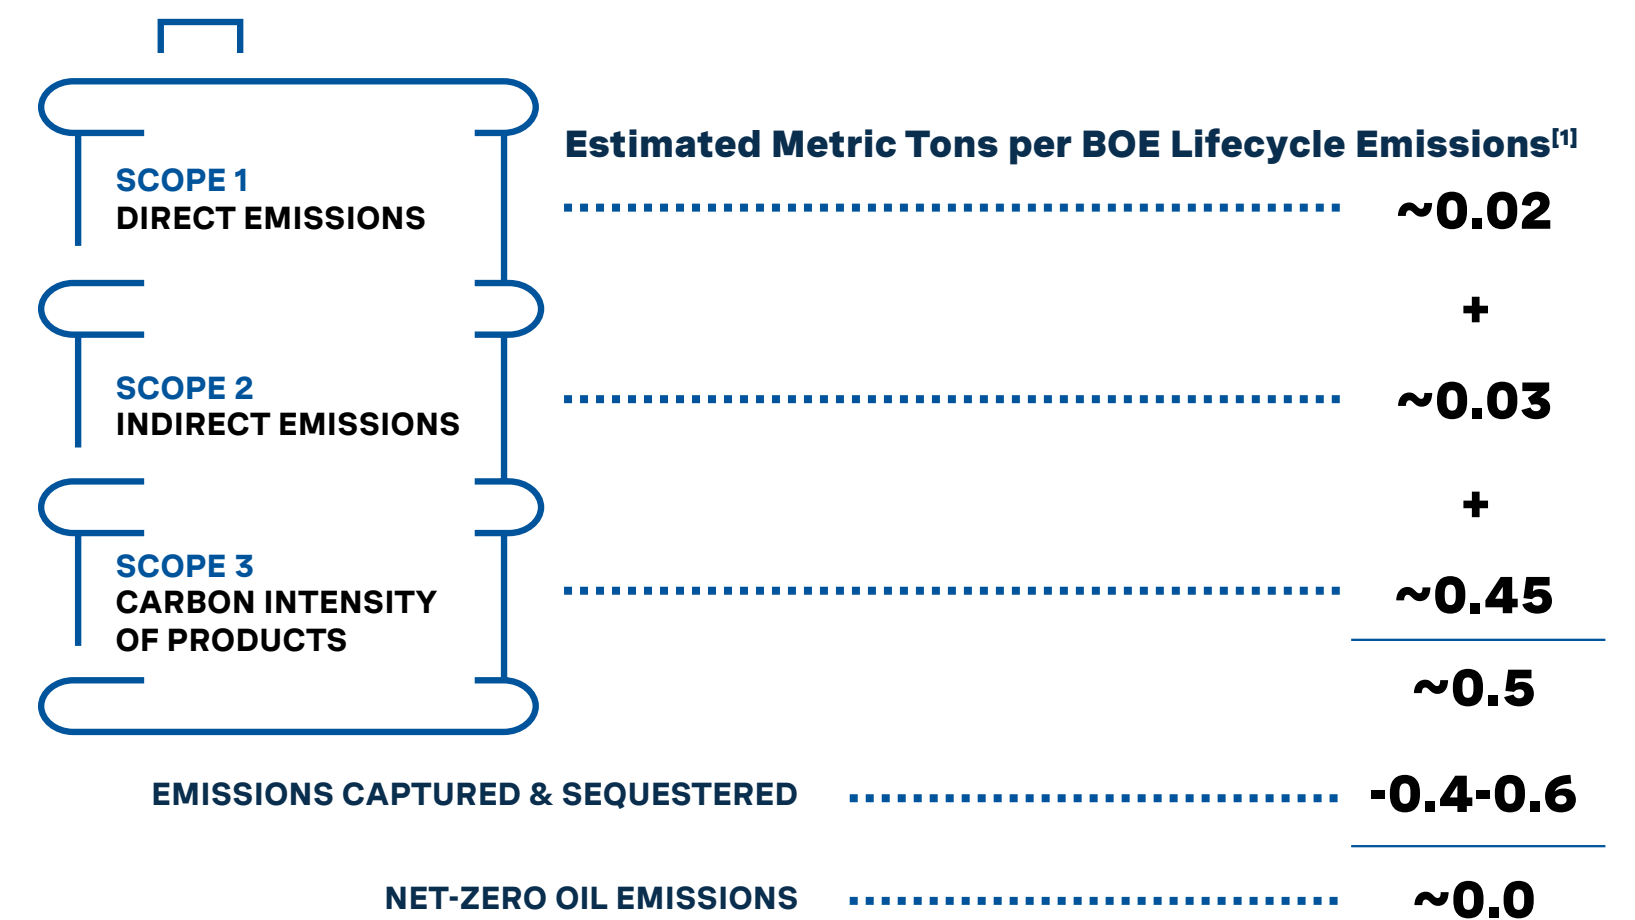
SCOPE 1
DIRECT EMISSIONS

SCOPE 2
INDIRECT EMISSIONS

SCOPE 3
CARBON INTENSITY OF PRODUCTS

Estimated Metric Tons per BOE Lifecycle Emissions$^{[1]}$

~0.02

+

~0.03

+

~0.45

~0.5

EMISSIONS CAPTURED & SEQUESTERED

-0.4-0.6

NET-ZERO OIL EMISSIONS

~0.0